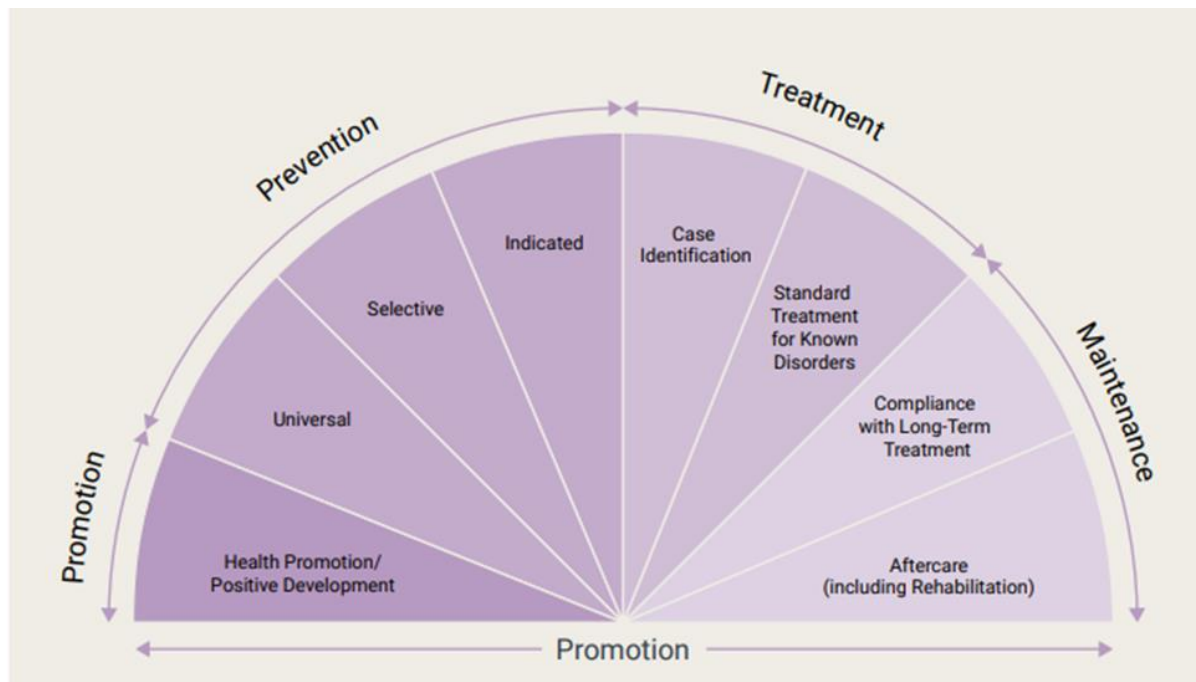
Promotion

Prevention

Treatment

Maintenance

Health Promotion/ Positive Development

Universal

Selective

Indicated

Case Identification

Standard Treatment for Known Disorders

Compliance with Long-Term Treatment

Aftercare (including Rehabilitation)

Promotion